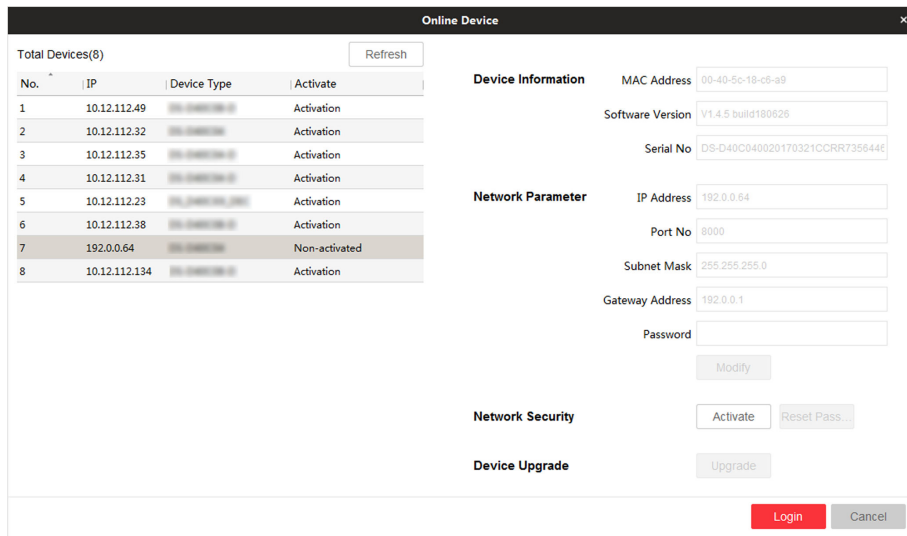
Online Device

Total Devices(8)

Refresh

| No. | IP | Device Type | Activate |
|---|---|---|---|
| 1 | 10.12.112.49 | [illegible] | Activation |
| 2 | 10.12.112.32 | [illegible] | Activation |
| 3 | 10.12.112.35 | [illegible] | Activation |
| 4 | 10.12.112.31 | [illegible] | Activation |
| 5 | 10.12.112.23 | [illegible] | Activation |
| 6 | 10.12.112.38 | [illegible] | Activation |
| 7 | 192.0.0.64 | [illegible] | Non-activated |
| 8 | 10.12.112.134 | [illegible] | Activation |

Device Information

MAC Address 00-40-5c-18-c6-a9

Software Version V1.4.5 build180626

Serial No DS-D40C040020170321CCRR735644

Network Parameter

IP Address 192.0.0.64

Port No 8000

Subnet Mask 255.255.255.0

Gateway Address 192.0.0.1

Password

Modify

Network Security

Activate

Reset Pass...

Device Upgrade

Upgrade

Login

Cancel